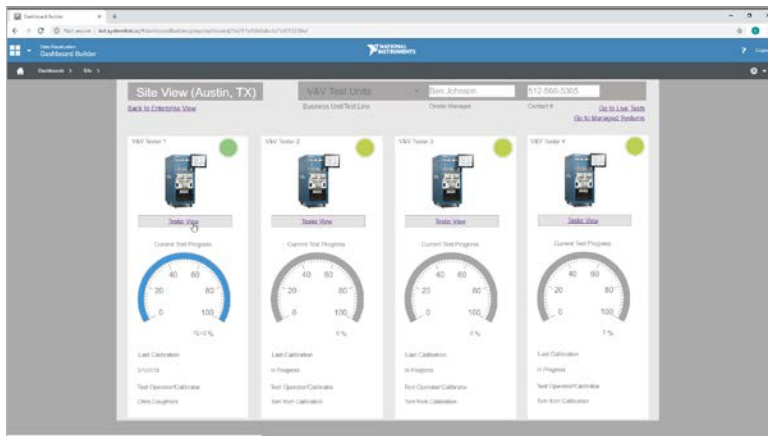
Dashboard Builder

Data Visualization
Dashboard Builder

NATIONAL INSTRUMENTS

Dashboards > Site >

Site View (Austin, TX)
Back to Enterprise View

V&V Test Units
Business Unit/Test Line

Ben Johnson
Onsite Manager

512-560-5305
Contact #

Go to Live Tests
Go to Managed Systems

V&V Tester 1
Tester View
Current Test Progress
0 20 40 60 80 100
100.0 %
Last Calibration
5/4/2018
Test Operator/Calibrator
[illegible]

V&V Tester 2
Tester View
Current Test Progress
0 20 40 60 80 100
0 %
Last Calibration
In Progress
Test Operator/Calibrator
Tom from Calibration

V&V Tester 3
Tester View
Current Test Progress
0 20 40 60 80 100
0 %
Last Calibration
In Progress
Test Operator/Calibrator
Tom from Calibration

V&V Tester 4
Tester View
Current Test Progress
0 20 40 60 80 100
0 %
Last Calibration
In Progress
Test Operator/Calibrator
Tom from Calibration